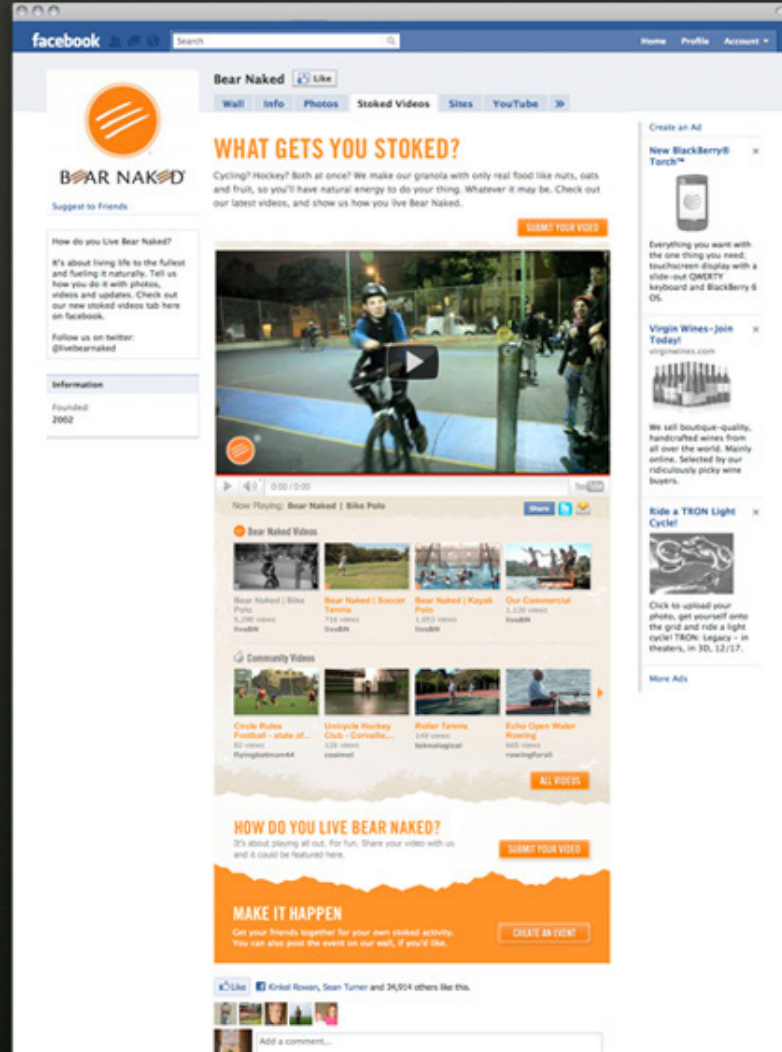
facebook

Search

Home Profile Account ▾

BEAR NAKED

Suggest to Friends

How do you Live Bear Naked?

It's about living life to the fullest and fueling it naturally. Tell us how you do it with photos, videos and updates. Check out our new stoked videos tab here on facebook.

Follow us on twitter: @livebearnaked

Information

Founded: 2002

Bear Naked Like

Wall Info Photos Stoked Videos Sites YouTube »

WHAT GETS YOU STOKED?

Cycling? Hockey? Both at once? We make our granola with only real food like nuts, oats and fruit, so you'll have natural energy to do your thing. Whatever it may be. Check out our latest videos, and show us how you live Bear Naked.

SUBMIT YOUR VIDEO

0:00 / 0:00

Now Playing: Bear Naked | Bike Polo

Share

Bear Naked Videos

Bear Naked | Bike Polo
5,290 views
liveBN

Bear Naked | Soccer Tennis
716 views
liveBN

Bear Naked | Kayak Polo
1,053 views
liveBN

Our Commercial
3,120 views
liveBN

Community Videos

Circle Rules Football - state of...
82 views
flyingbatman44

Unicycle Hockey Club - Corvalle...
126 views
cosimel

Roller Tennis
149 views
teknological

Echo Open Water Rowing
665 views
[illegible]

ALL VIDEOS

HOW DO YOU LIVE BEAR NAKED?

It's about playing all out. For fun. Share your video with us and it could be featured here.

SUBMIT YOUR VIDEO

MAKE IT HAPPEN

Get your friends together for your own stoked activity. You can also post the event on our wall, if you'd like.

CREATE AN EVENT

Like Kinkel Rowan, Sean Turner and 34,914 others like this.

Add a comment...

Create an Ad

New BlackBerry® Torch™

Everything you want with the one thing you need, touchscreen display with a slide-out QWERTY keyboard and BlackBerry 6 OS.

Virgin Wines-Join Today!
virginwines.com

We sell boutique-quality, handcrafted wines from all over the world. Mainly online. Selected by our ridiculously picky wine buyers.

Ride a TRON Light Cycle!

Click to upload your photo, get yourself onto the grid and ride a light cycle! TRON: Legacy - in theaters, in 3D, 12/17.

More Ads